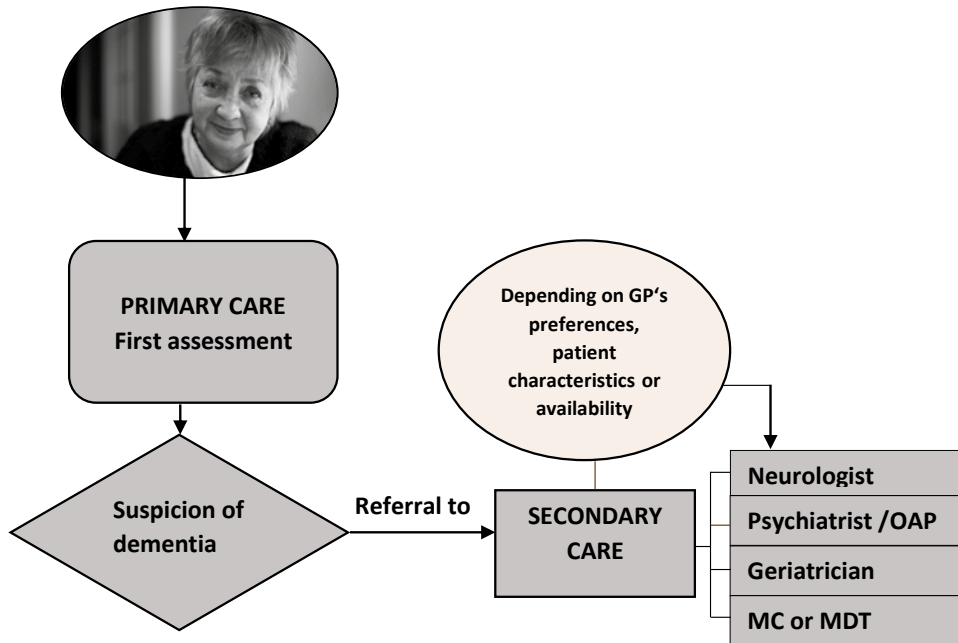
PRIMARY CARE
First assessment

Depending on GP's preferences, patient characteristics or availability

Suspicion of dementia

Referral to

SECONDARY CARE

Neurologist

Psychiatrist /OAP

Geriatrician

MC or MDT